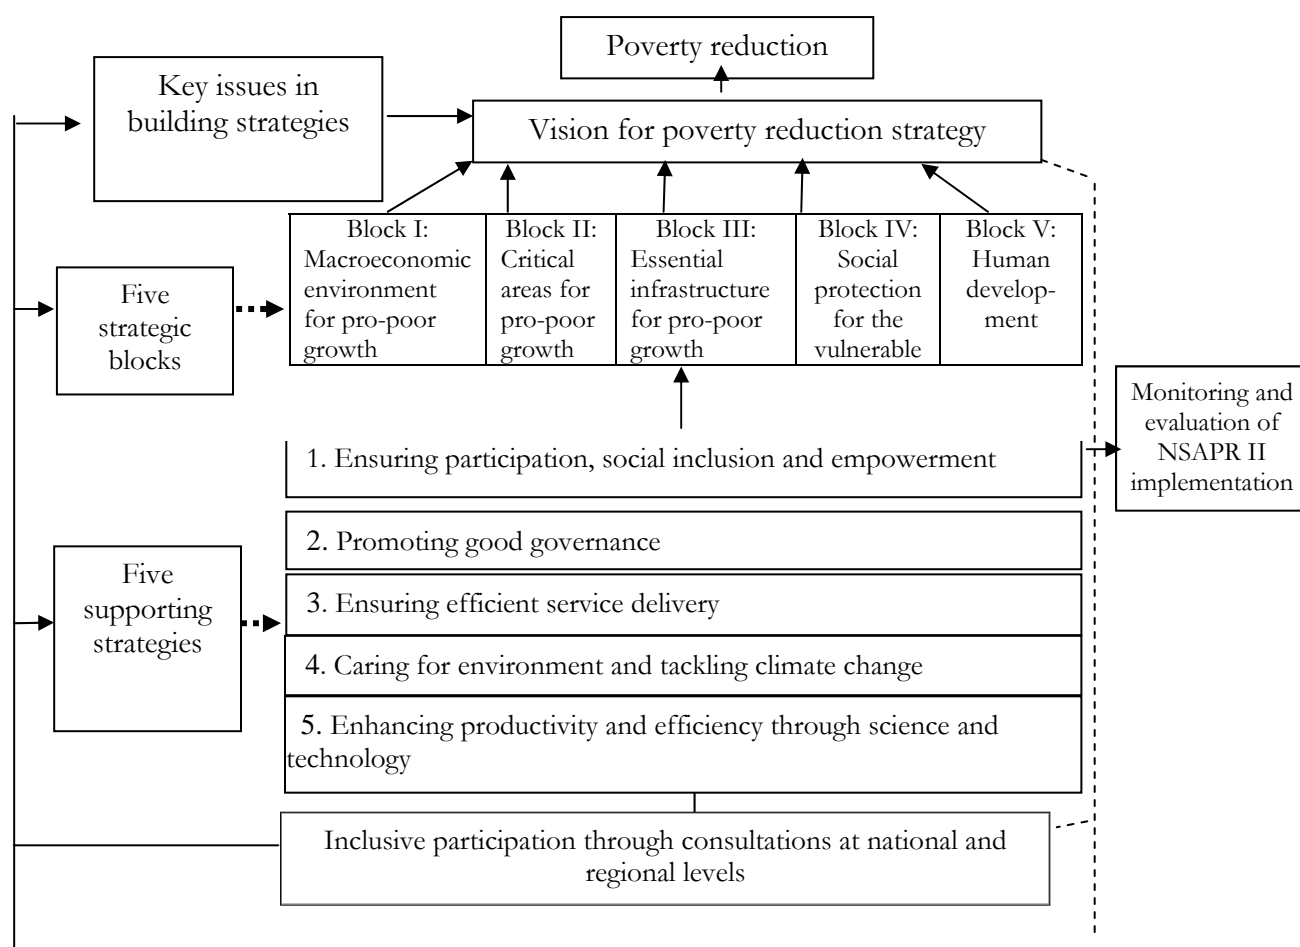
Poverty reduction

Key issues in building strategies

Vision for poverty reduction strategy

Five strategic blocks

Block I: Macroeconomic environment for pro-poor growth

Block II: Critical areas for pro-poor growth

Block III: Essential infrastructure for pro-poor growth

Block IV: Social protection for the vulnerable

Block V: Human development

Monitoring and evaluation of NSAPR II implementation

1. Ensuring participation, social inclusion and empowerment

Five supporting strategies

2. Promoting good governance

3. Ensuring efficient service delivery

4. Caring for environment and tackling climate change

5. Enhancing productivity and efficiency through science and technology

Inclusive participation through consultations at national and regional levels